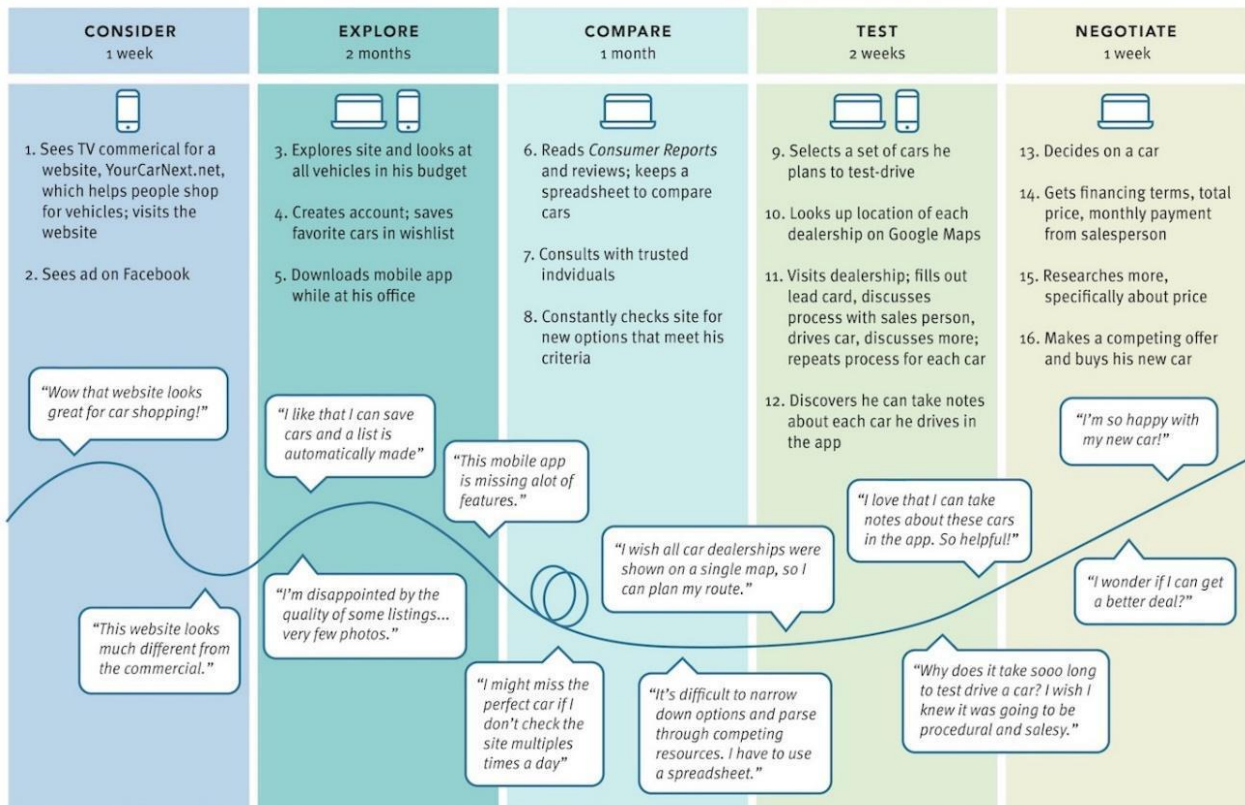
CONSIDER
1 week

1. Sees TV commerical for a website, YourCarNext.net, which helps people shop for vehicles; visits the website

2. Sees ad on Facebook

EXPLORE
2 months

3. Explores site and looks at all vehicles in his budget

4. Creates account; saves favorite cars in wishlist

5. Downloads mobile app while at his office

COMPARE
1 month

6. Reads *Consumer Reports* and reviews; keeps a spreadsheet to compare cars

7. Consults with trusted indviduals

8. Constantly checks site for new options that meet his criteria

TEST
2 weeks

9. Selects a set of cars he plans to test-drive

10. Looks up location of each dealership on Google Maps

11. Visits dealership; fills out lead card, discusses process with sales person, drives car, discusses more; repeats process for each car

12. Discovers he can take notes about each car he drives in the app

NEGOTIATE
1 week

13. Decides on a car

14. Gets financing terms, total price, monthly payment from salesperson

15. Researches more, specifically about price

16. Makes a competing offer and buys his new car

"Wow that website looks great for car shopping!"

"I like that I can save cars and a list is automatically made"

"This mobile app is missing alot of features."

"I'm so happy with my new car!"

"I love that I can take notes about these cars in the app. So helpful!"

"I wish all car dealerships were shown on a single map, so I can plan my route."

"I wonder if I can get a better deal?"

"I'm disappointed by the quality of some listings... very few photos."

"This website looks much different from the commercial."

"Why does it take sooo long to test drive a car? I wish I knew it was going to be procedural and salesy."

"I might miss the perfect car if I don't check the site multiples times a day"

"It's difficult to narrow down options and parse through competing resources. I have to use a spreadsheet."